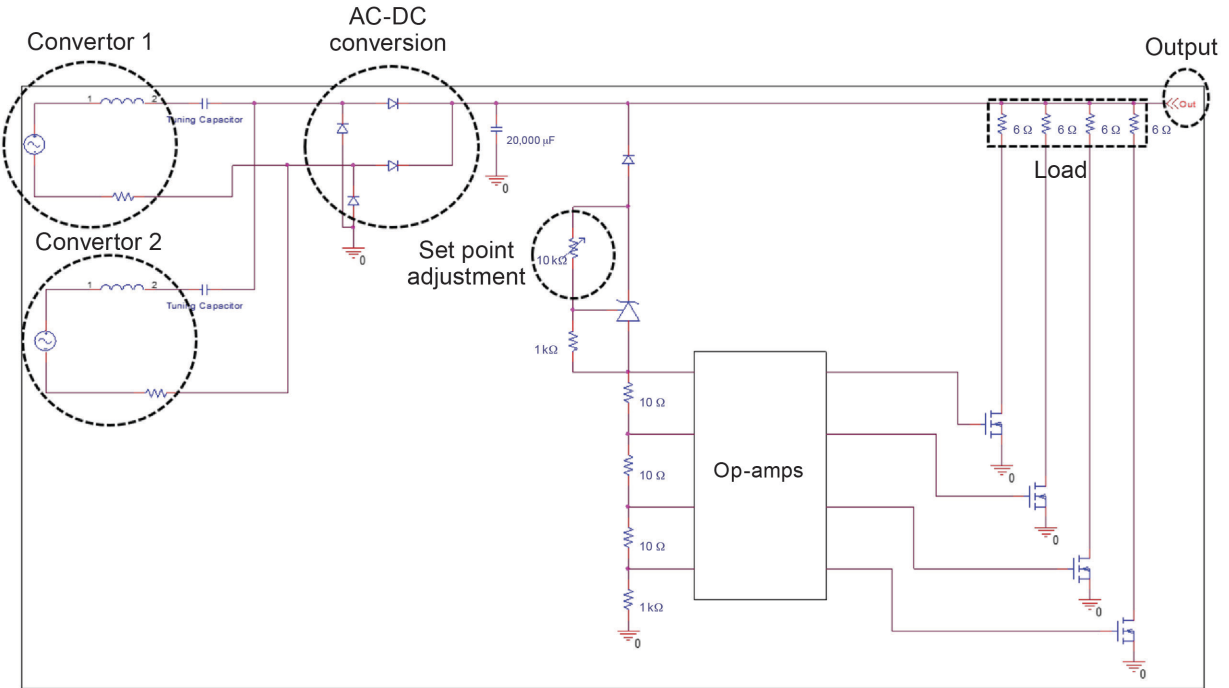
Convertor 1

AC-DC conversion

Output

1 2

Tuning Capacitor

20,000 μF

0

Out

6 Ω 6 Ω 6 Ω 6 Ω

Load

0

Convertor 2

Set point adjustment

10 kΩ

1 2

Tuning Capacitor

1 kΩ

10 Ω

0

10 Ω

Op-amps

0

0

10 Ω

0

1 kΩ

0

0